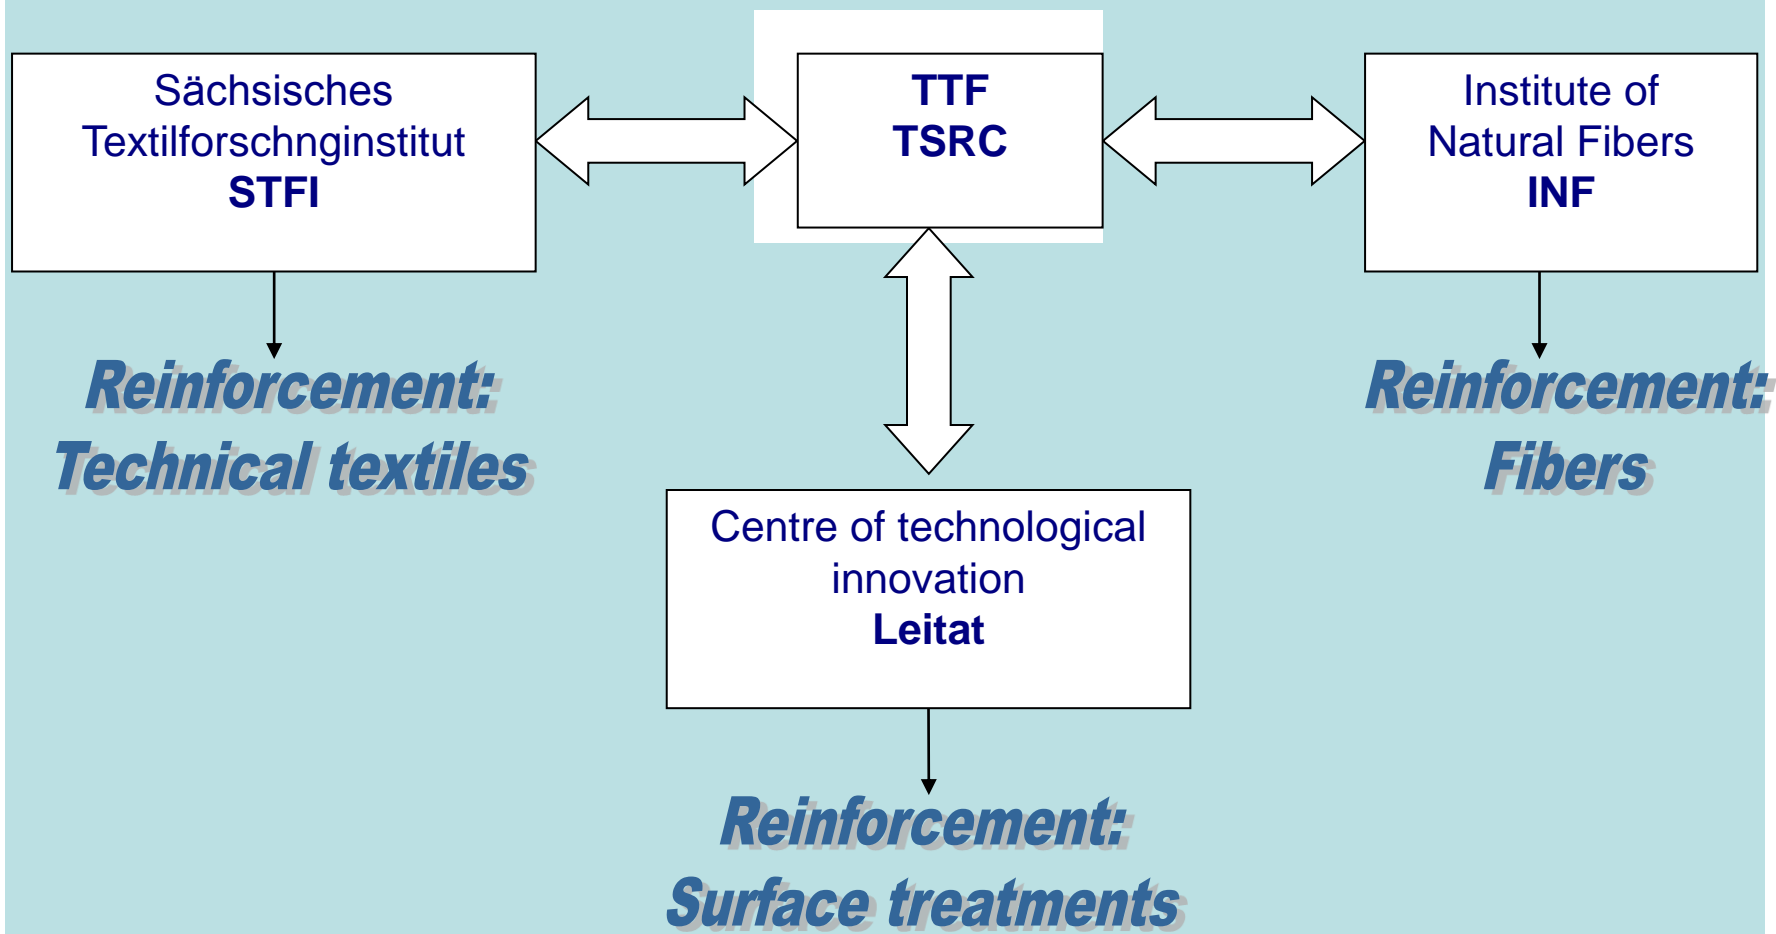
Sächsisches Textilforschnginstitut
STFI

TTF
TSRC

Institute of Natural Fibers
INF

Reinforcement:
Technical textiles

Reinforcement:
Fibers

Centre of technological innovation
Leitat

Reinforcement:
Surface treatments